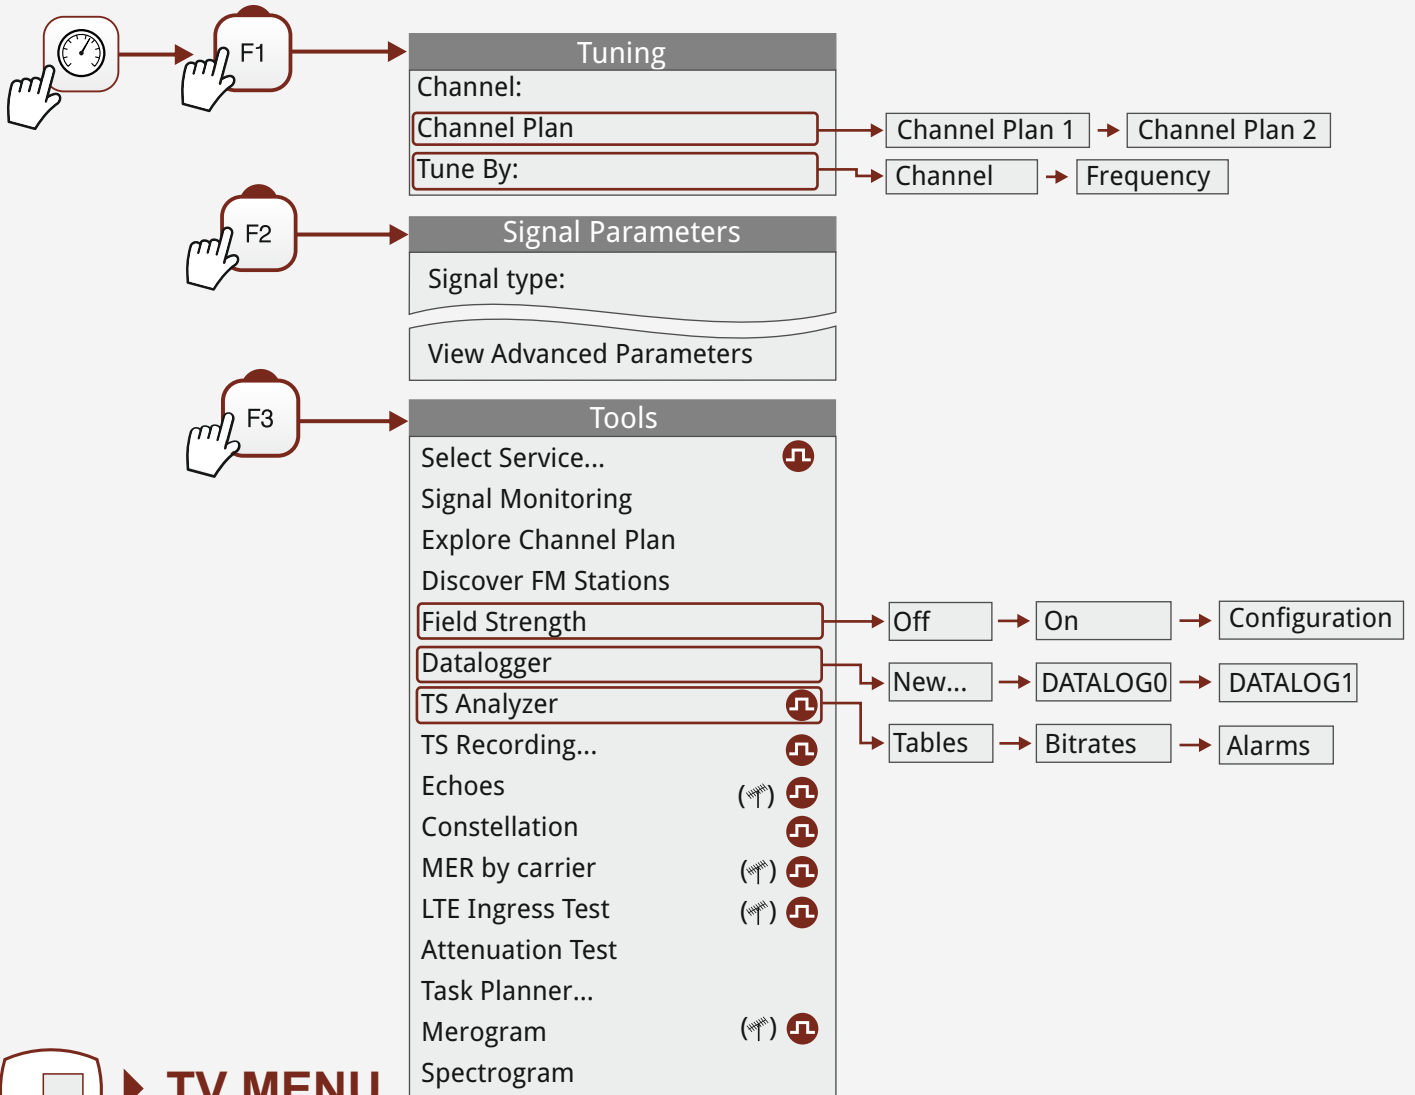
F1

Tuning
Channel:
Channel Plan
Tune By:

Channel Plan 1
Channel Plan 2
Channel
Frequency

F2

Signal Parameters
Signal type:
View Advanced Parameters

F3

Tools
Select Service...
Signal Monitoring
Explore Channel Plan
Discover FM Stations
Field Strength
Datalogger
TS Analyzer
TS Recording...
Echoes
Constellation
MER by carrier
LTE Ingress Test
Attenuation Test
Task Planner...
Merogram
Spectrogram

Off
On
Configuration
New...
DATALOG0
DATALOG1
Tables
Bitrates
Alarms

TV MENU